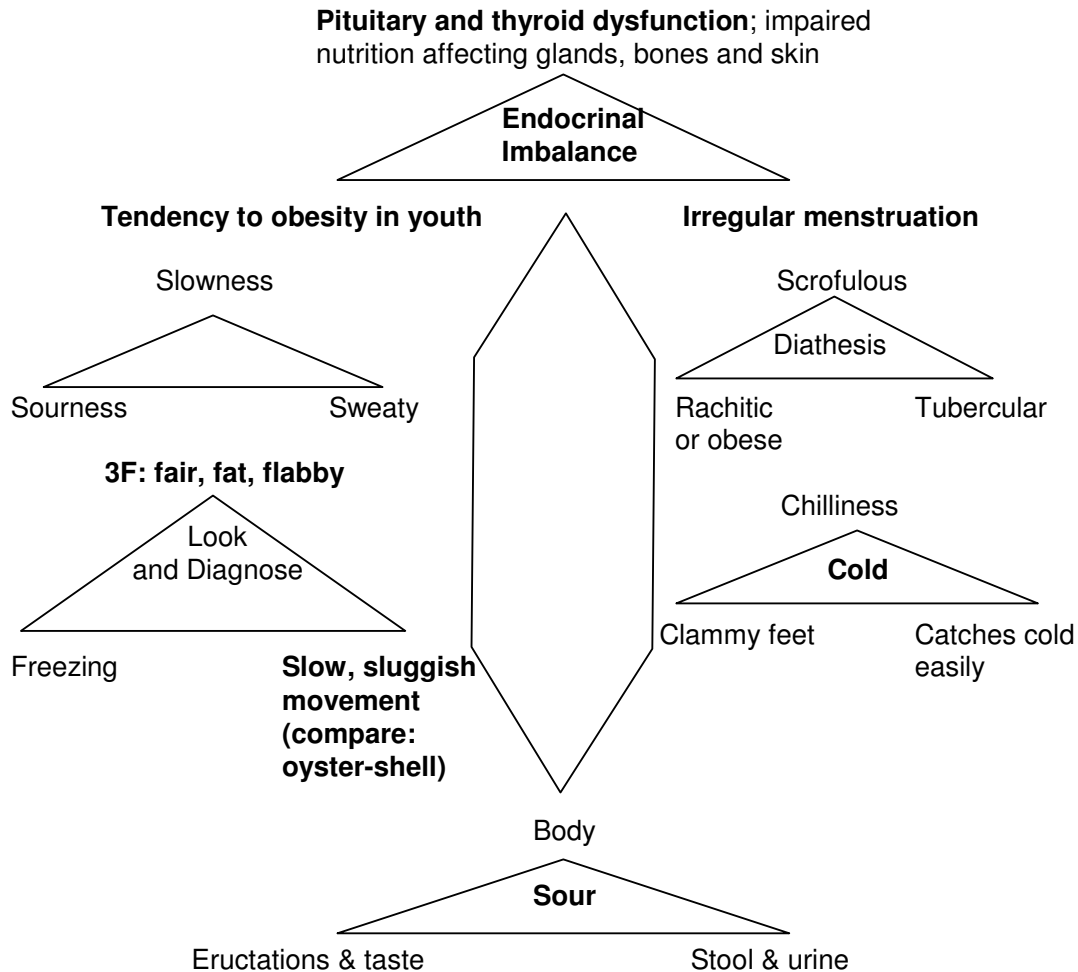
**Pituitary and thyroid dysfunction**; impaired nutrition affecting glands, bones and skin

**Endocrinal Imbalance**

**Tendency to obesity in youth**

**Irregular menstruation**

Slowness

Sourness

Sweaty

Scrofulous

Diathesis

Rachitic or obese

Tubercular

**3F: fair, fat, flabby**

Look and Diagnose

Freezing

**Slow, sluggish movement (compare: oyster-shell)**

Chilliness

**Cold**

Clammy feet

Catches cold easily

Body

**Sour**

Eructations & taste

Stool & urine